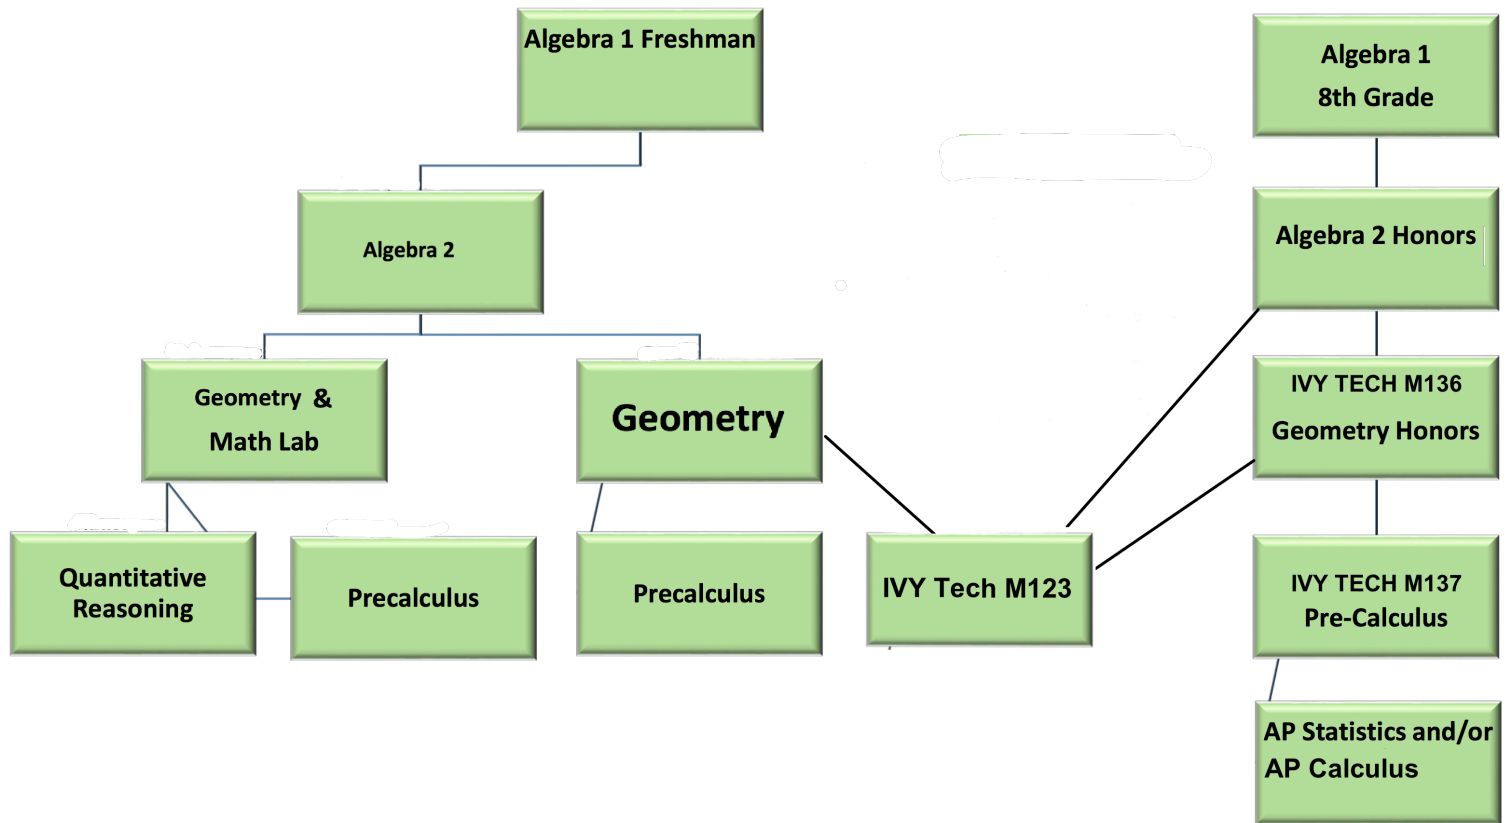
Algebra 1 Freshman

Algebra 1
8th Grade

Algebra 2

Algebra 2 Honors

Geometry & Math Lab

Geometry

IVY TECH M136
Geometry Honors

Quantitative Reasoning

Precalculus

Precalculus

IVY Tech M123

IVY TECH M137
Pre-Calculus

AP Statistics and/or AP Calculus